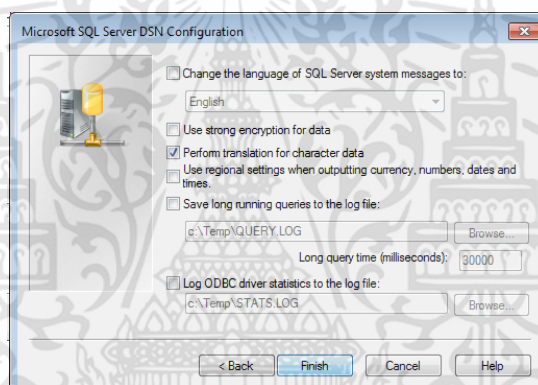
Microsoft SQL Server DSN Configuration

Change the language of SQL Server system messages to:

English

Use strong encryption for data

Perform translation for character data

Use regional settings when outputting currency, numbers, dates and times.

Save long running queries to the log file:

c:\Temp\QUERY.LOG

Browse...

Long query time (milliseconds): 30000

Log ODBC driver statistics to the log file:

c:\Temp\STATS.LOG

Browse...

< Back

Finish

Cancel

Help